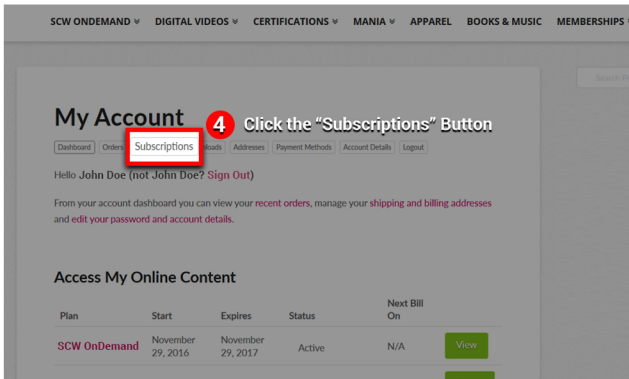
SCW ONDEMAND » DIGITAL VIDEOS » CERTIFICATIONS » MANIA » APPAREL BOOKS & MUSIC MEMBERSHIPS »

Search P

My Account

4 Click the "Subscriptions" Button

Dashboard Orders Subscriptions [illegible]loads Addresses Payment Methods Account Details Logout

Hello John Doe (not John Doe? Sign Out)

From your account dashboard you can view your recent orders, manage your shipping and billing addresses and edit your password and account details.

Access My Online Content

| Plan | Start | Expires | Status | Next Bill On | |
|---|---|---|---|---|---|
| SCW OnDemand | November 29, 2016 | November 29, 2017 | Active | N/A | View |